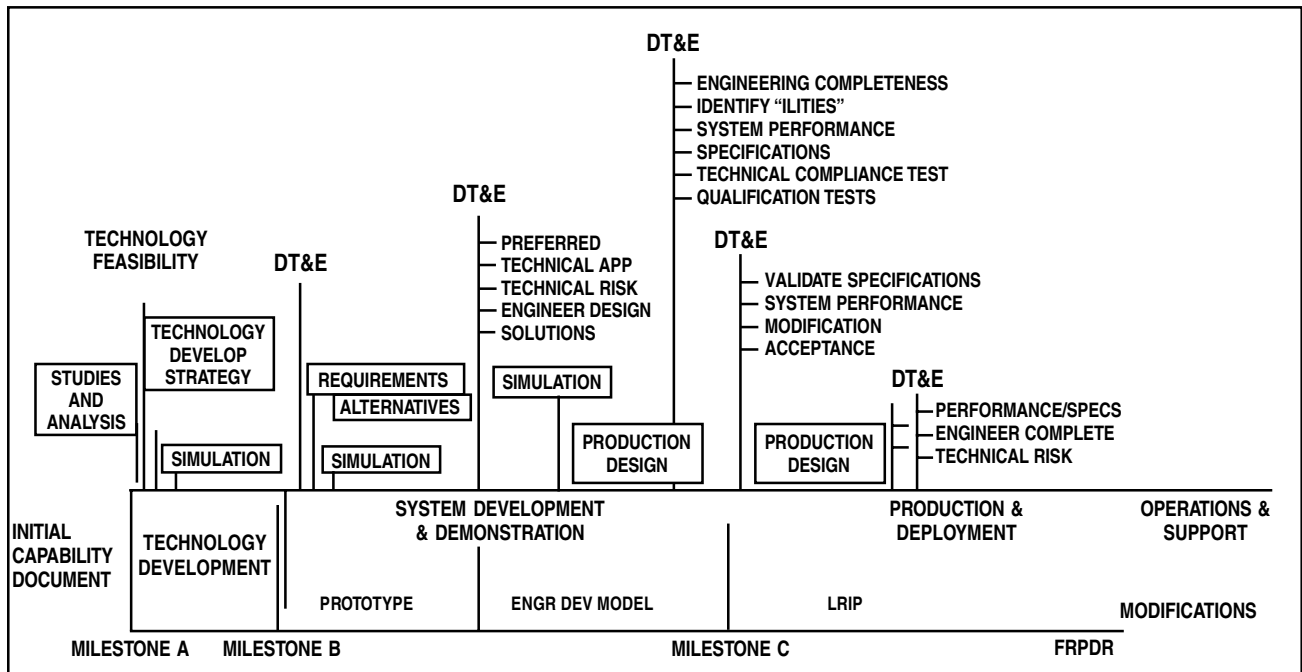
DT&E
ENGINEERING COMPLETENESS
IDENTIFY "ILITIES"
SYSTEM PERFORMANCE
SPECIFICATIONS
TECHNICAL COMPLIANCE TEST
QUALIFICATION TESTS

DT&E
PREFERRED
TECHNICAL APP
TECHNICAL RISK
ENGINEER DESIGN
SOLUTIONS

TECHNOLOGY FEASIBILITY

DT&E

DT&E
VALIDATE SPECIFICATIONS
SYSTEM PERFORMANCE
MODIFICATION
ACCEPTANCE

TECHNOLOGY DEVELOP STRATEGY

STUDIES AND ANALYSIS

REQUIREMENTS
ALTERNATIVES

SIMULATION

DT&E
PERFORMANCE/SPECS
ENGINEER COMPLETE
TECHNICAL RISK

SIMULATION

SIMULATION

PRODUCTION DESIGN

PRODUCTION DESIGN

INITIAL CAPABILITY DOCUMENT

TECHNOLOGY DEVELOPMENT

SYSTEM DEVELOPMENT & DEMONSTRATION

PRODUCTION & DEPLOYMENT

OPERATIONS & SUPPORT

PROTOTYPE

ENGR DEV MODEL

LRIP

MODIFICATIONS

MILESTONE A

MILESTONE B

MILESTONE C

FRPDR